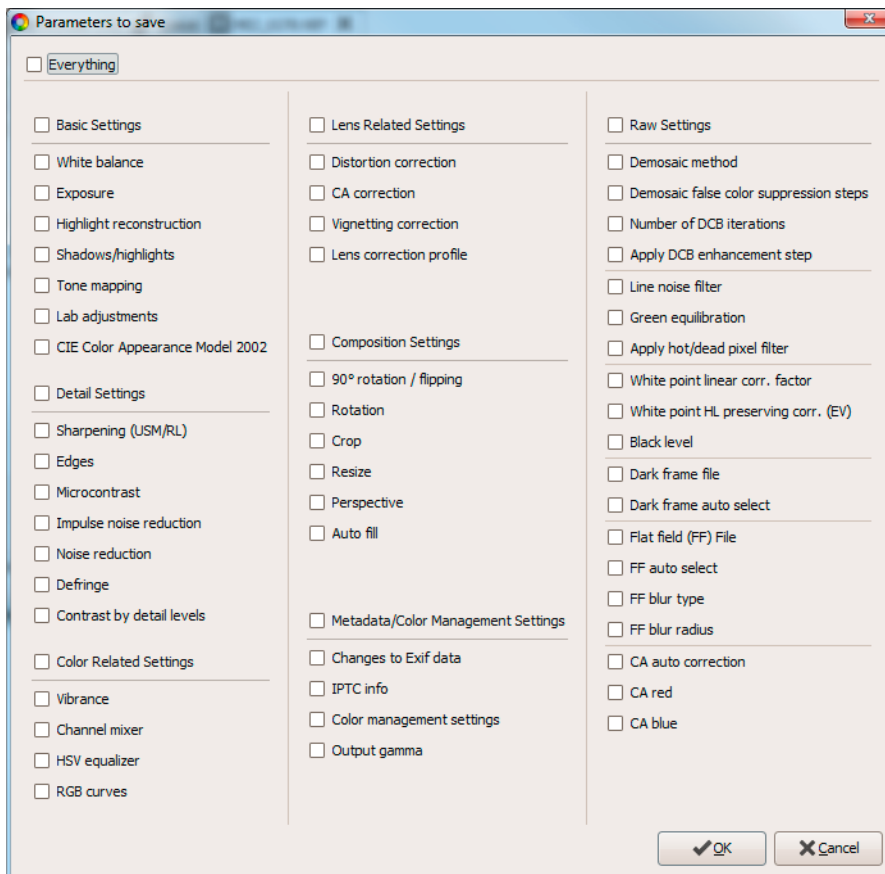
Parameters to save

Everything

Basic Settings
White balance
Exposure
Highlight reconstruction
Shadows/highlights
Tone mapping
Lab adjustments
CIE Color Appearance Model 2002

Detail Settings
Sharpening (USM/RL)
Edges
Microcontrast
Impulse noise reduction
Noise reduction
Defringe
Contrast by detail levels

Color Related Settings
Vibrance
Channel mixer
HSV equalizer
RGB curves

Lens Related Settings
Distortion correction
CA correction
Vignetting correction
Lens correction profile

Composition Settings
90° rotation / flipping
Rotation
Crop
Resize
Perspective
Auto fill

Metadata/Color Management Settings
Changes to Exif data
IPTC info
Color management settings
Output gamma

Raw Settings
Demosaic method
Demosaic false color suppression steps
Number of DCB iterations
Apply DCB enhancement step
Line noise filter
Green equilibration
Apply hot/dead pixel filter
White point linear corr. factor
White point HL preserving corr. (EV)
Black level
Dark frame file
Dark frame auto select
Flat field (FF) File
FF auto select
FF blur type
FF blur radius
CA auto correction
CA red
CA blue

OK
Cancel